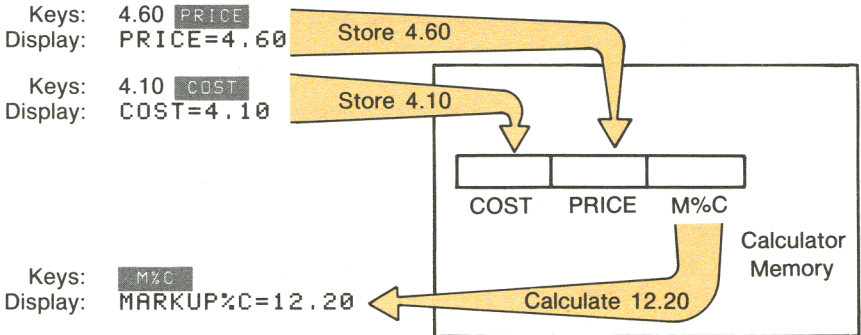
Keys: 4.60 PRICE
Display: PRICE=4.60

Store 4.60

Keys: 4.10 COST
Display: COST=4.10

Store 4.10

| COST | PRICE | M%C |
|---|---|---|

Calculator Memory

Keys: M%C
Display: MARKUP%C=12.20

Calculate 12.20